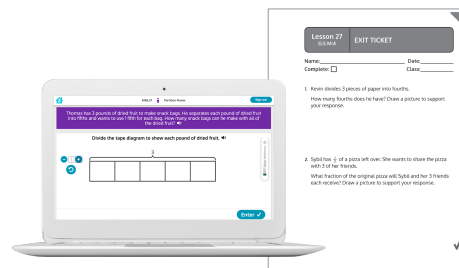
SKILLS  Fraction Boxes  Sign out

Thomas has 3 pounds of dried fruit to make snack bags. He separates each pound of dried fruit into fifths and wants to use 1 fifth for each bag. How many snack bags can he make with all of the dried fruit?

Divide the tape diagram to show each pound of dried fruit.

3

Enter ✓

Lesson 27
5.5.M.4
EXIT TICKET

Name: ______ Date: ______
Complete: ☐ Class: ______

1. Kevin divides 3 pieces of paper into fourths.

How many fourths does he have? Draw a picture to support your response.

2. Sybil has $\frac{1}{2}$ of a pizza left over. She wants to share the pizza with 3 of her friends.

What fraction of the original pizza will Sybil and her 3 friends each receive? Draw a picture to support your response.